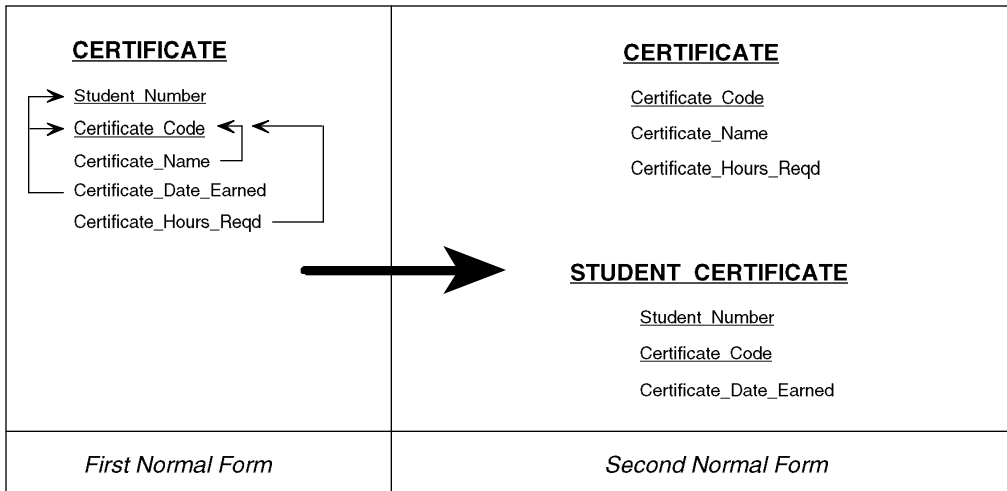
CERTIFICATE

Student_Number
Certificate_Code
Certificate_Name
Certificate_Date_Earned
Certificate_Hours_Reqd

CERTIFICATE

Certificate_Code
Certificate_Name
Certificate_Hours_Reqd

STUDENT_CERTIFICATE

Student_Number
Certificate_Code
Certificate_Date_Earned

First Normal Form

Second Normal Form